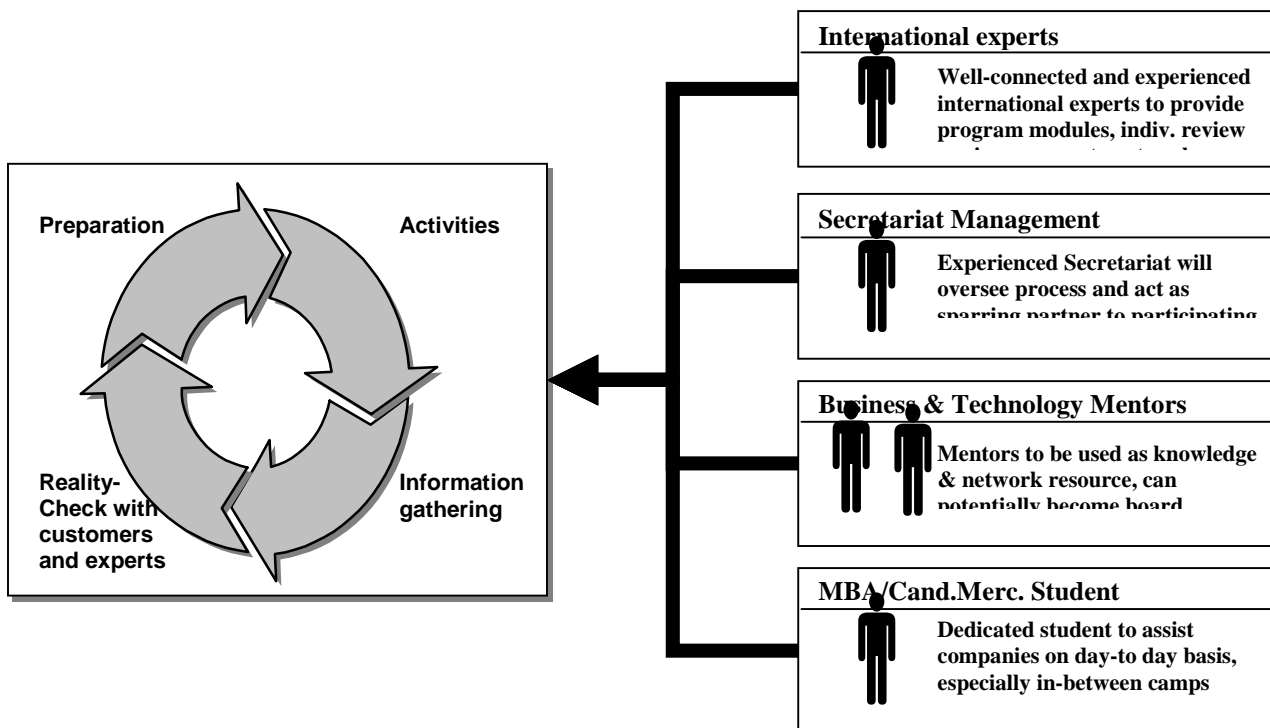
Preparation

Activities

Information gathering

Reality-Check with customers and experts

International experts

Well-connected and experienced international experts to provide program modules, indiv. review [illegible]

Secretariat Management

Experienced Secretariat will oversee process and act as sparring partner to participating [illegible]

Business & Technology Mentors

Mentors to be used as knowledge & network resource, can potentially become board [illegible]

MBA/Cand.Merc. Student

Dedicated student to assist companies on day-to day basis, especially in-between camps